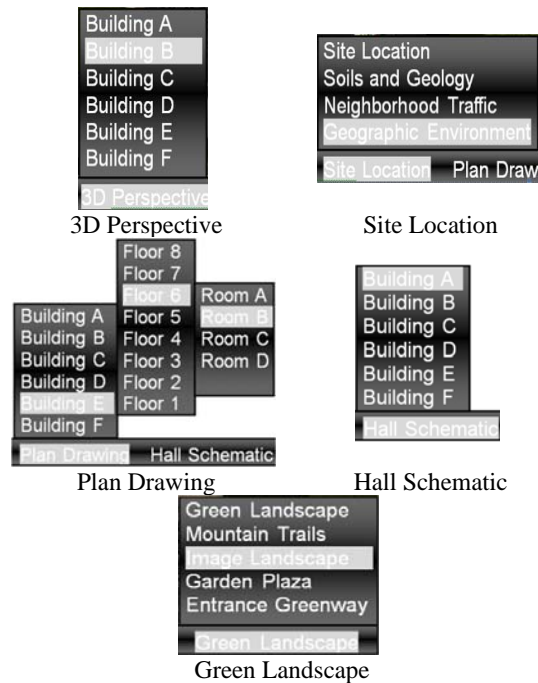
Building A
Building B
Building C
Building D
Building E
Building F
3D Perspective
3D Perspective

Site Location
Soils and Geology
Neighborhood Traffic
Geographic Environment
Site Location Plan Draw
Site Location

Floor 8
Floor 7
Floor 6
Floor 5
Floor 4
Floor 3
Floor 2
Floor 1
Building A
Building B
Building C
Building D
Building E
Building F
Room A
Room B
Room C
Room D
Plan Drawing Hall Schematic
Plan Drawing

Building A
Building B
Building C
Building D
Building E
Building F
Hall Schematic
Hall Schematic

Green Landscape
Mountain Trails
Image Landscape
Garden Plaza
Entrance Greenway
Green Landscape
Green Landscape